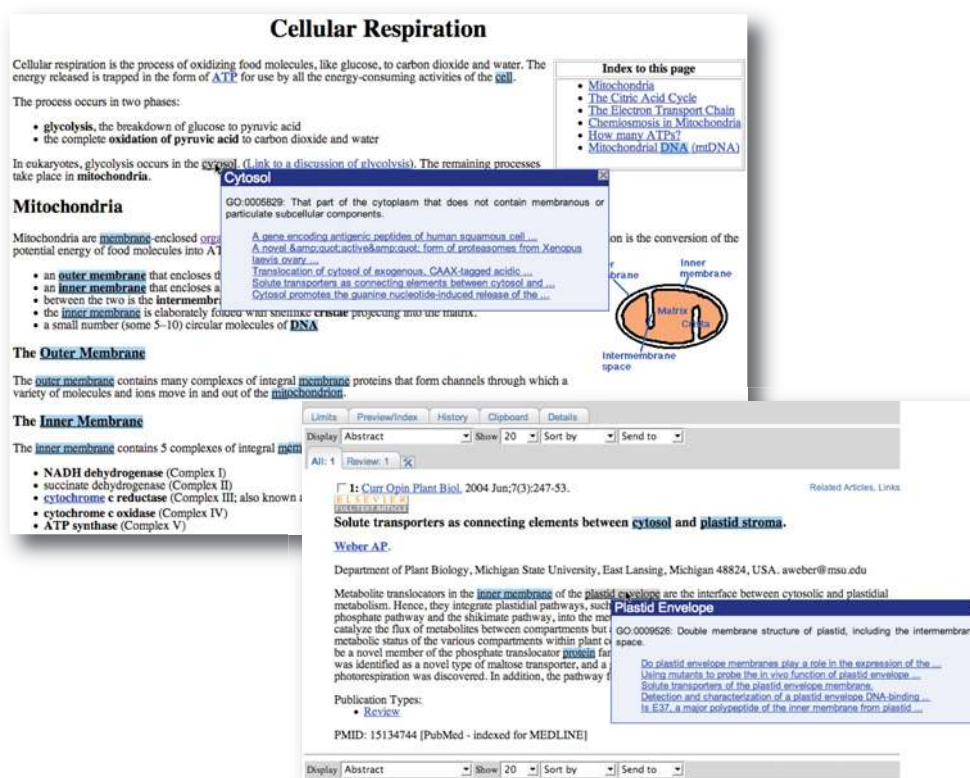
# Cellular Respiration

Cellular respiration is the process of oxidizing food molecules, like glucose, to carbon dioxide and water. The energy released is trapped in the form of ATP for use by all the energy-consuming activities of the cell.

The process occurs in two phases:

- **glycolysis**, the breakdown of glucose to pyruvic acid
- the complete **oxidation of pyruvic acid** to carbon dioxide and water

In eukaryotes, glycolysis occurs in the cytosol. (Link to a discussion of glycolysis). The remaining processes take place in **mitochondria**.

Index to this page

- Mitochondria
- The Citric Acid Cycle
- The Electron Transport Chain
- Chemiosmosis in Mitochondria
- How many ATPs?
- Mitochondrial DNA (mtDNA)

Cytosol

GO:0005829: That part of the cytoplasm that does not contain membranous or particulate subcellular components.

A gene encoding antigenic peptides of human squamous cell ...
A novel &amp;quot;active&amp;quot; form of proteasomes from Xenopus laevis ovary ...
Translocation of cytosol of exogenous, CAAX-tagged acidic ...
Solute transporters as connecting elements between cytosol and ...
Cytosol promotes the guanine nucleotide-induced release of the ...

## Mitochondria

Mitochondria are membrane-enclosed orga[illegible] on is the conversion of the potential energy of food molecules into AT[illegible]

- an **outer membrane** that encloses t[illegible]
- an **inner membrane** that encloses a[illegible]
- between the two is the **intermembr**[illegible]
- the inner membrane is elaborately folded with shelflike **cristae** projecting into the matrix.
- a small number (some 5–10) circular molecules of **DNA**

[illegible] membrane
Inner membrane
Matrix
Crista
Intermembrane space

**The Outer Membrane**

The outer membrane contains many complexes of integral membrane proteins that form channels through which a variety of molecules and ions move in and out of the mitochondrion.

**The Inner Membrane**

The inner membrane contains 5 complexes of integral mem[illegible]

- **NADH dehydrogenase** (Complex I)
- succinate dehydrogenase (Complex II)
- **cytochrome c reductase** (Complex III; also known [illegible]
- **cytochrome c oxidase** (Complex IV)
- **ATP synthase** (Complex V)

Limits | Preview/Index | History | Clipboard | Details

Display Abstract | Show 20 | Sort by | Send to

All: 1 | Review: 1

1: Curr Opin Plant Biol. 2004 Jun;7(3):247-53.

Related Articles, Links

ELSEVIER FULL-TEXT ARTICLE

**Solute transporters as connecting elements between cytosol and plastid stroma.**

Weber AP.

Department of Plant Biology, Michigan State University, East Lansing, Michigan 48824, USA. aweber@msu.edu

Metabolite translocators in the inner membrane of the plastid envelope are the interface between cytosolic and plastidial metabolism. Hence, they integrate plastidial pathways, such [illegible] phosphate pathway and the shikimate pathway, into the me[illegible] catalyze the flux of metabolites between compartments but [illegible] metabolic status of the various compartments within plant c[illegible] be a novel member of the phosphate translocator protein fa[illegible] was identified as a novel type of maltose transporter, and a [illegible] photorespiration was discovered. In addition, the pathway f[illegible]

Plastid Envelope

GO:0009526: Double membrane structure of plastid, including the intermembra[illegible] space.

Do plastid envelope membranes play a role in the expression of the ...
Using mutants to probe the in vivo function of plastid envelope ...
Solute transporters of the plastid envelope membrane.
Detection and characterization of a plastid envelope DNA-binding ...
Is E37, a major polypeptide of the inner membrane from plastid ...

Publication Types:
- Review

PMID: 15134744 [PubMed - indexed for MEDLINE]

Display Abstract | Show 20 | Sort by | Send to